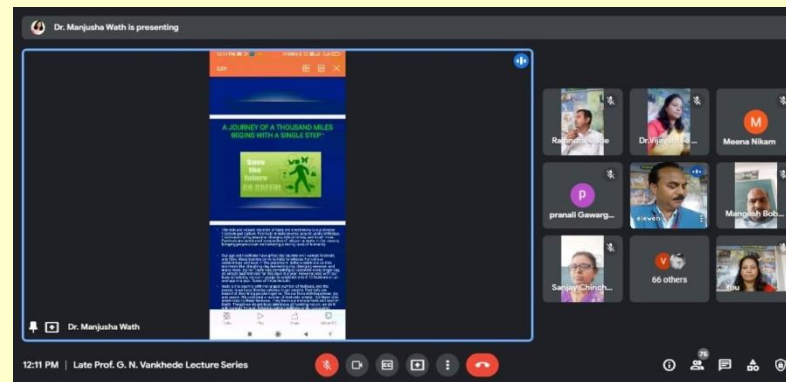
Dr. Manjusha Wath is presenting

A JOURNEY OF A THOUSAND MILES BEGINS WITH A SINGLE STEP

Save the future GO GREEN!

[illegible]

Dr. Manjusha Wath

Ramesh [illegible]

Dr.Vijay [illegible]

M

Meena Nikam

P

pranali Gawarg...

Mangesh Bob...

Sanjay Chinch...

66 others

You

12:11 PM | Late Prof. G. N. Vankhede Lecture Series

75